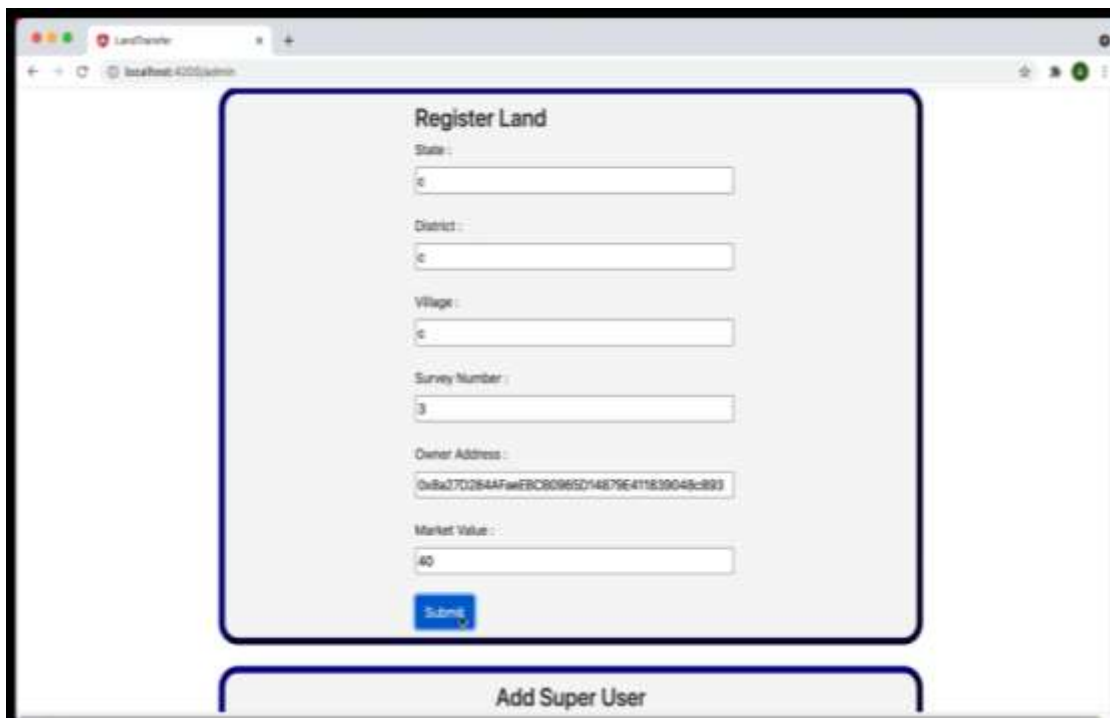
LandTransfer

localhost:4200/admin

Register Land

State :

c

District :

c

Village :

c

Survey Number :

3

Owner Address :

0x8a27D284AFaeEBC80965D14879E411839048c893

Market Value :

40

Submit

Add Super User